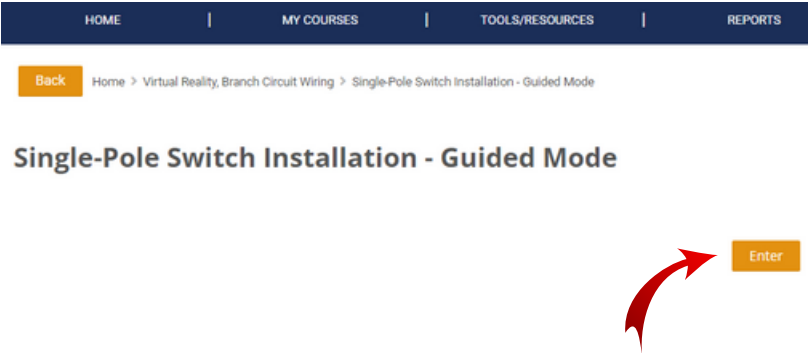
HOME | MY COURSES | TOOLS/RESOURCES | REPORTS

Back

Home > Virtual Reality, Branch Circuit Wiring > Single-Pole Switch Installation - Guided Mode

Single-Pole Switch Installation - Guided Mode

Enter